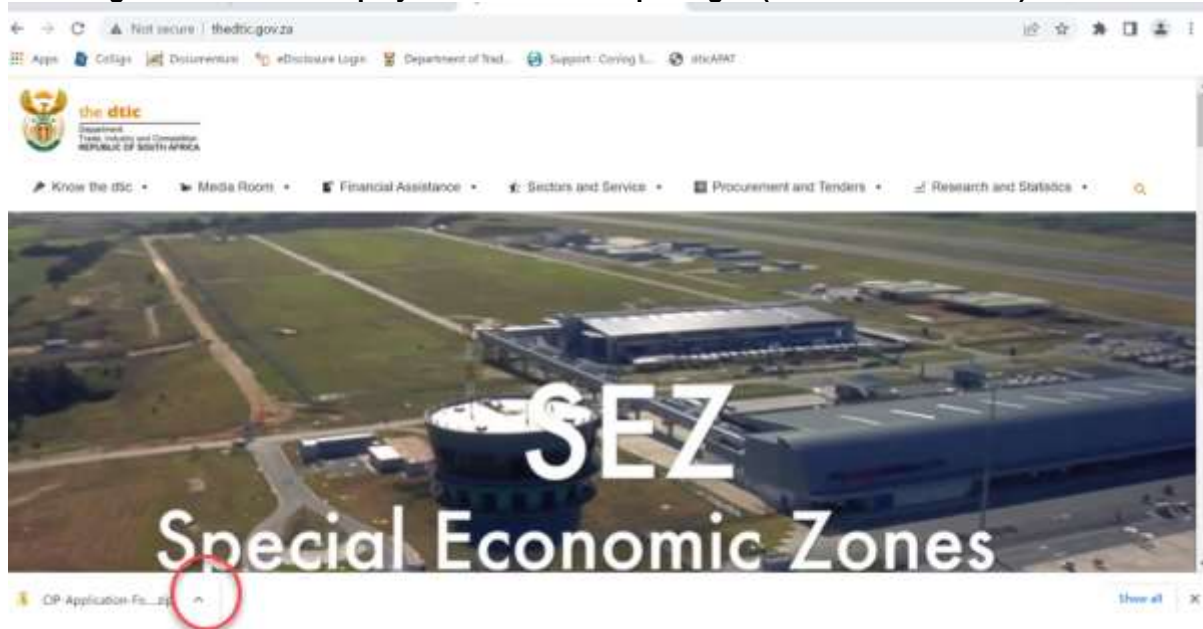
Not secure | thedtic.gov.za

Apps Colligo Documentum eDisclosure Login Department of Trad... Support: Corning S... dticAPAT

the dtic
Department: Trade, Industry and Competition
REPUBLIC OF SOUTH AFRICA

Know the dtic ▾ Media Room ▾ Financial Assistance ▾ Sectors and Service ▾ Procurement and Tenders ▾ Research and Statistics ▾

SEZ
Special Economic Zones

CIP-Application-Fo....zip ^

Show all ×